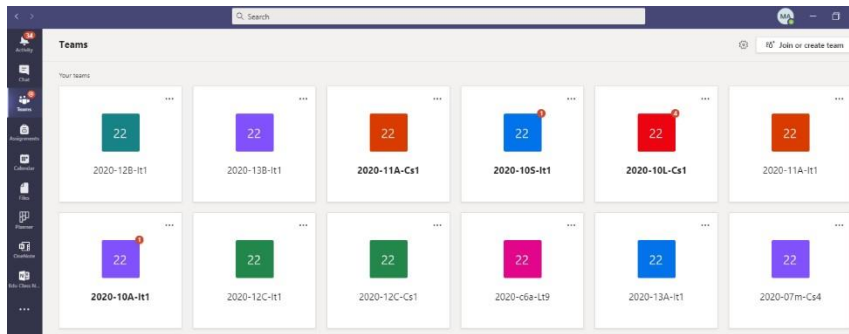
Search

MA

34
Activity

Chat

Teams

Assignments

Calendar

Files

Planner

OneNote

Edu Class N...

...

Teams

Join or create team

Your teams

...
22
2020-12B-It1

...
22
2020-13B-It1

...
22
2020-11A-Cs1

...
1
22
2020-10S-It1

...
4
22
2020-10L-Cs1

...
22
2020-11A-It1

...
1
22
2020-10A-It1

...
22
2020-12C-It1

...
22
2020-12C-Cs1

...
22
2020-c6a-Lt9

...
22
2020-13A-It1

...
22
2020-07m-Cs4